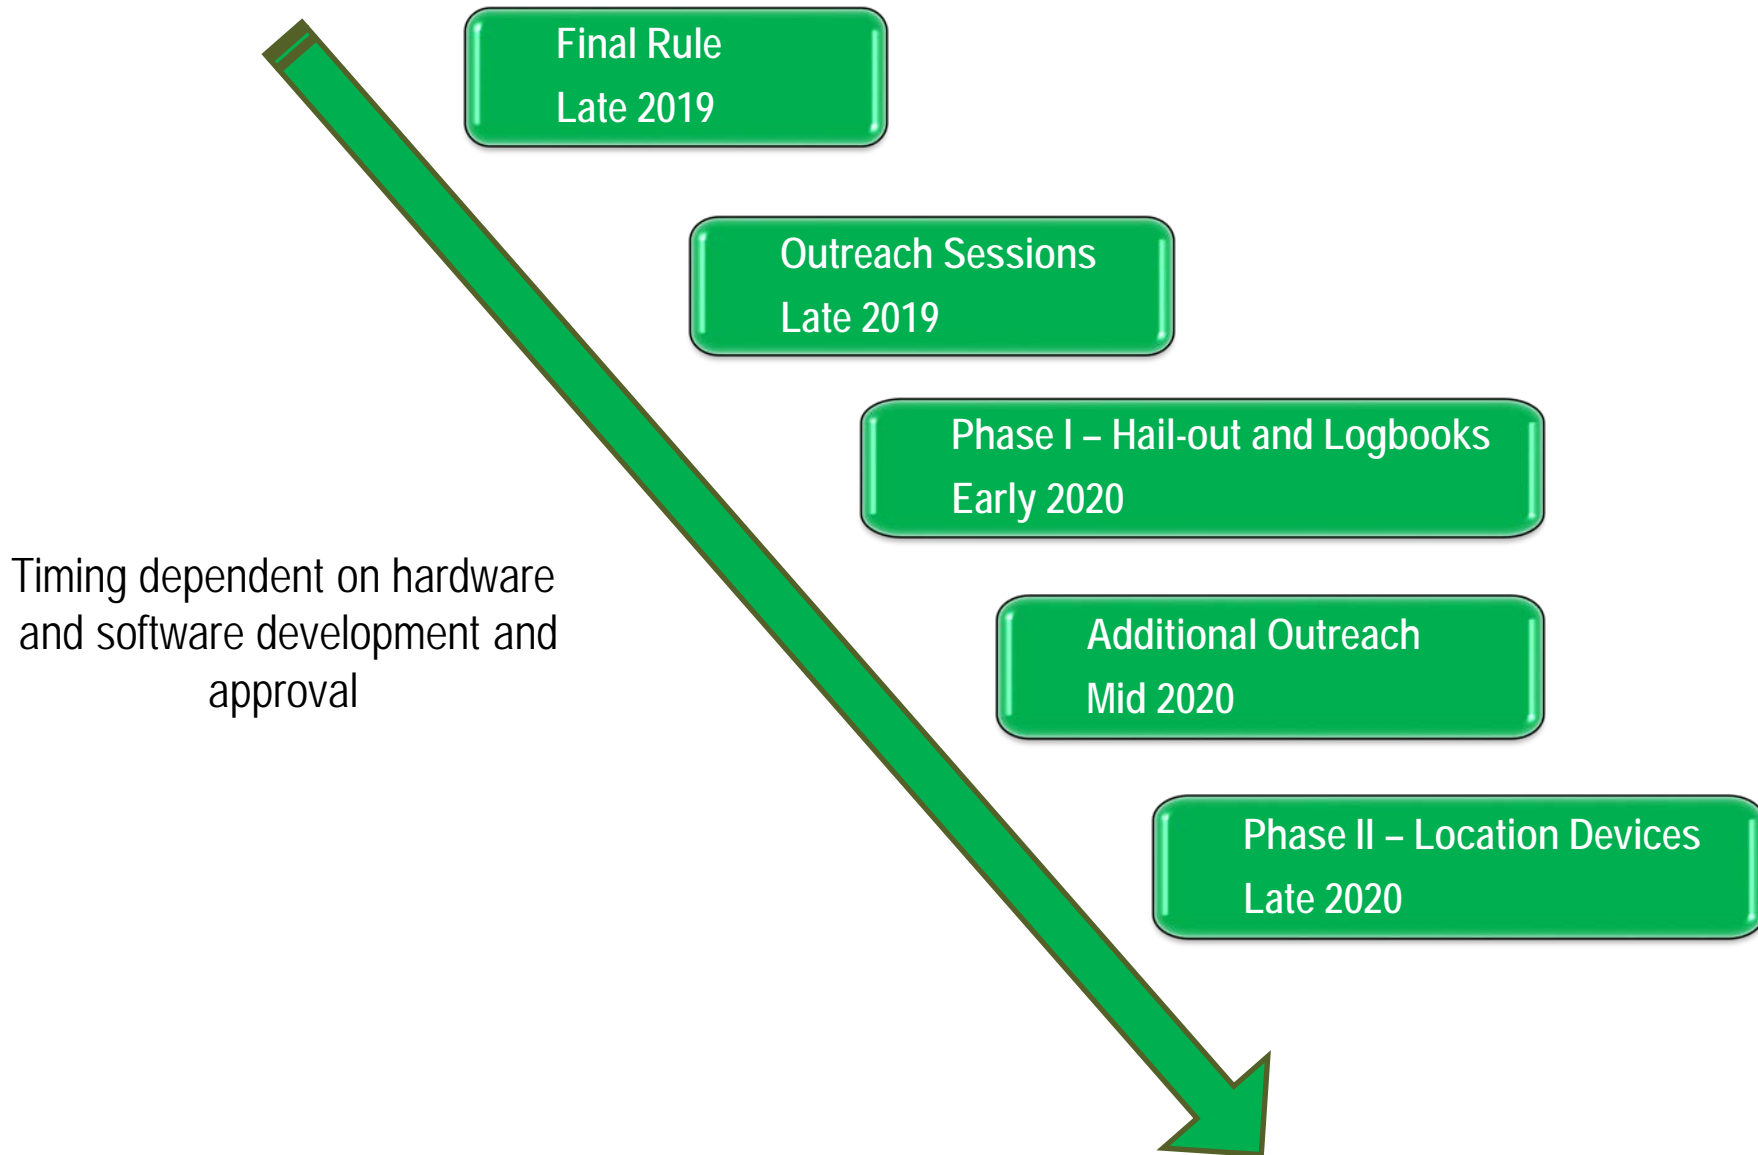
Final Rule
Late 2019

Outreach Sessions
Late 2019

Phase I – Hail-out and Logbooks
Early 2020

Timing dependent on hardware and software development and approval

Additional Outreach
Mid 2020

Phase II – Location Devices
Late 2020